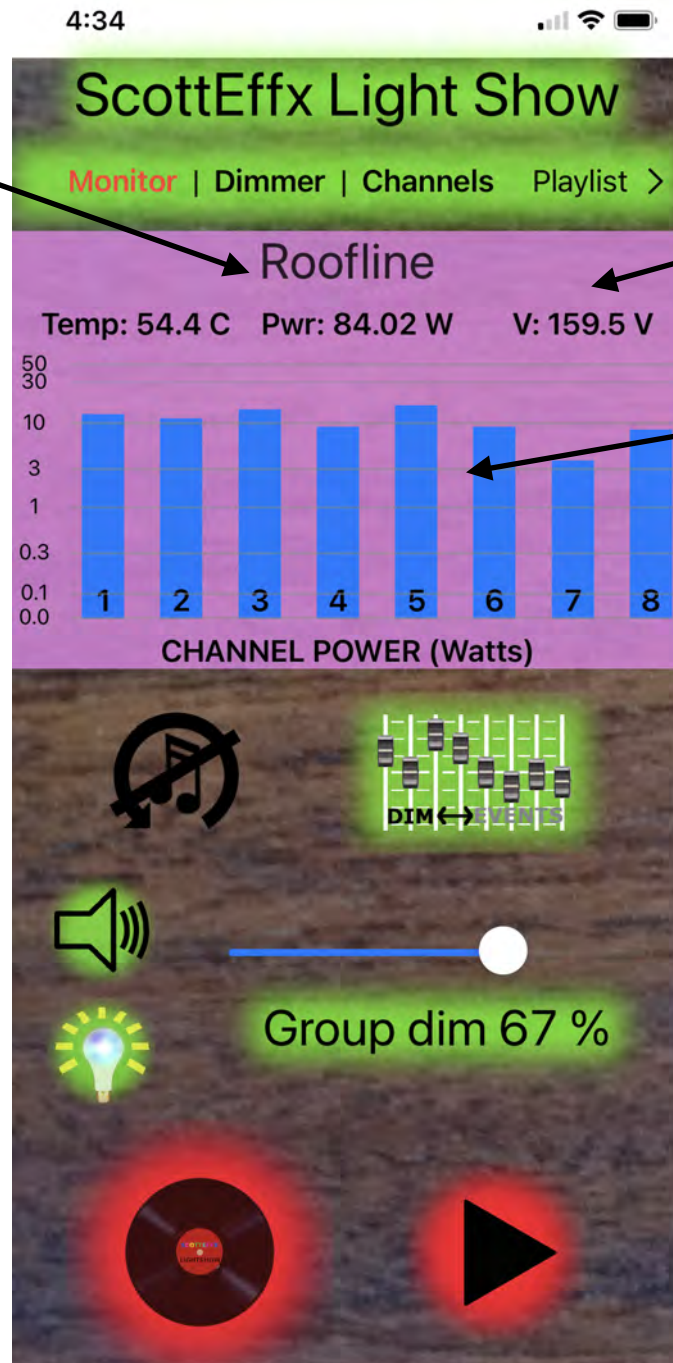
4:34

ScottEffx Light Show

Monitor | Dimmer | Channels Playlist >

Roofline

Temp: 54.4 C Pwr: 84.02 W V: 159.5 V

50
30
10
3
1
0.3
0.1
0.0

1 2 3 4 5 6 7 8

CHANNEL POWER (Watts)

DIM⟷EVENTS

Group dim 67 %